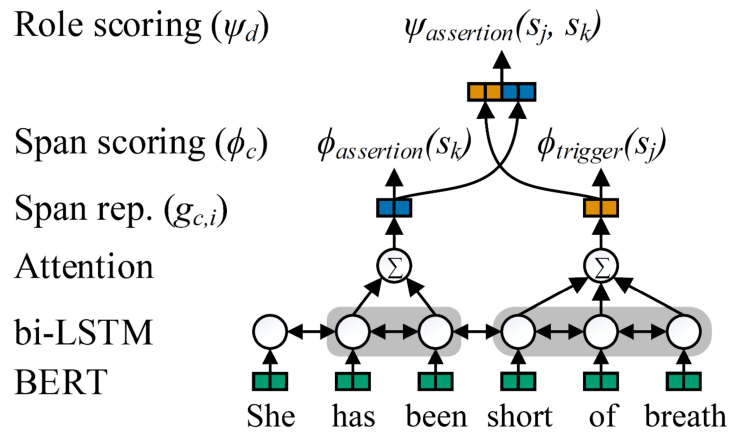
Role scoring ($\psi_d$)

$\psi_{assertion}(s_j, s_k)$

Span scoring ($\phi_c$)

$\phi_{assertion}(s_k)$

$\phi_{trigger}(s_j)$

Span rep. ($g_{c,i}$)

Attention

$\Sigma$

$\Sigma$

bi-LSTM

BERT

She has been short of breath